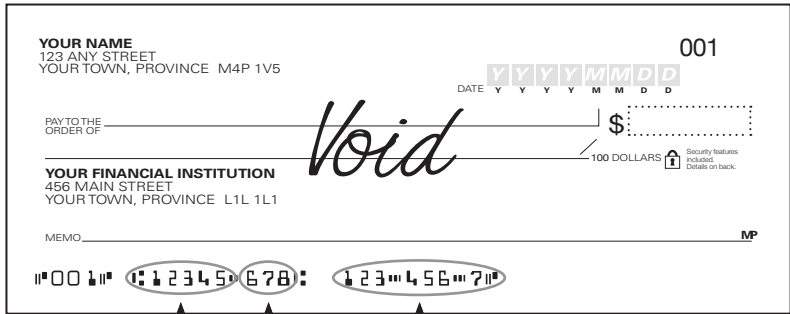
YOUR NAME
123 ANY STREET
YOUR TOWN, PROVINCE M4P 1V5

001

DATE Y Y Y Y M M D D

PAY TO THE ORDER OF

Void

$

100 DOLLARS

Security features included. Details on back.

YOUR FINANCIAL INSTITUTION
456 MAIN STREET
YOUR TOWN, PROVINCE L1L 1L1

MEMO

MP

⑈001⑈ ⑆12345⑆678⑆ 123⑉456⑉7⑈